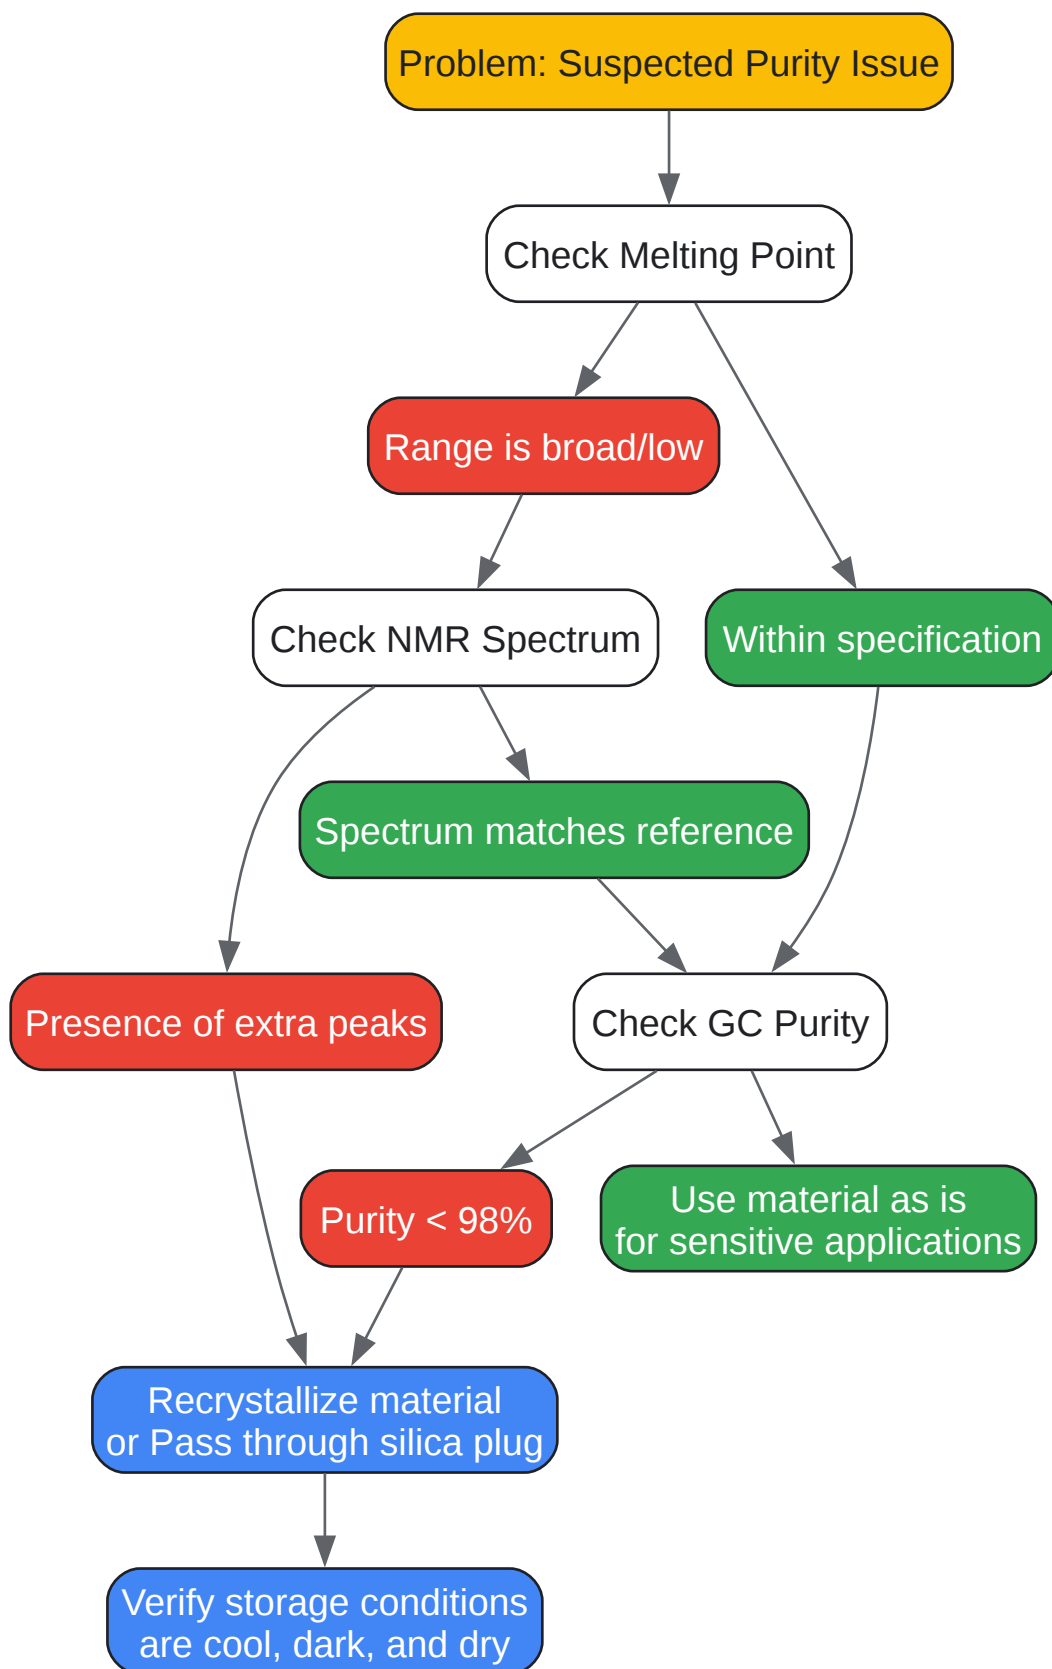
Problem: Suspected Purity Issue

Check Melting Point

Range is broad/low

Within specification

Check NMR Spectrum

Spectrum matches reference

Presence of extra peaks

Check GC Purity

Purity < 98%

Use material as is for sensitive applications

Recrystallize material or Pass through silica plug

Verify storage conditions are cool, dark, and dry